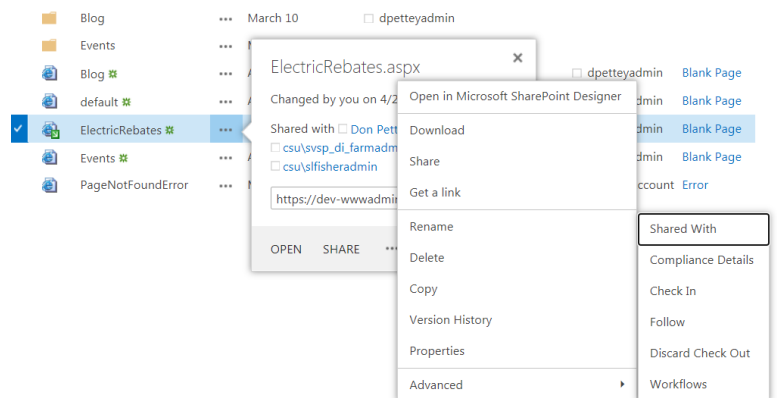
Blog ••• March 10 dpetteyadmin
Events ••• M
Blog ••• A dpetteyadmin Blank Page
default ••• A admin Blank Page
ElectricRebates ••• A admin Blank Page
Events ••• A admin Blank Page
PageNotFoundError ••• M ccount Error

ElectricRebates.aspx
×
Changed by you on 4/2
Shared with Don Pett
csu\svsp_di_farmadm
csu\slfisheradmin
https://dev-wwwadmi
OPEN SHARE •••

Open in Microsoft SharePoint Designer
Download
Share
Get a link
Rename
Delete
Copy
Version History
Properties
Advanced

Shared With
Compliance Details
Check In
Follow
Discard Check Out
Workflows